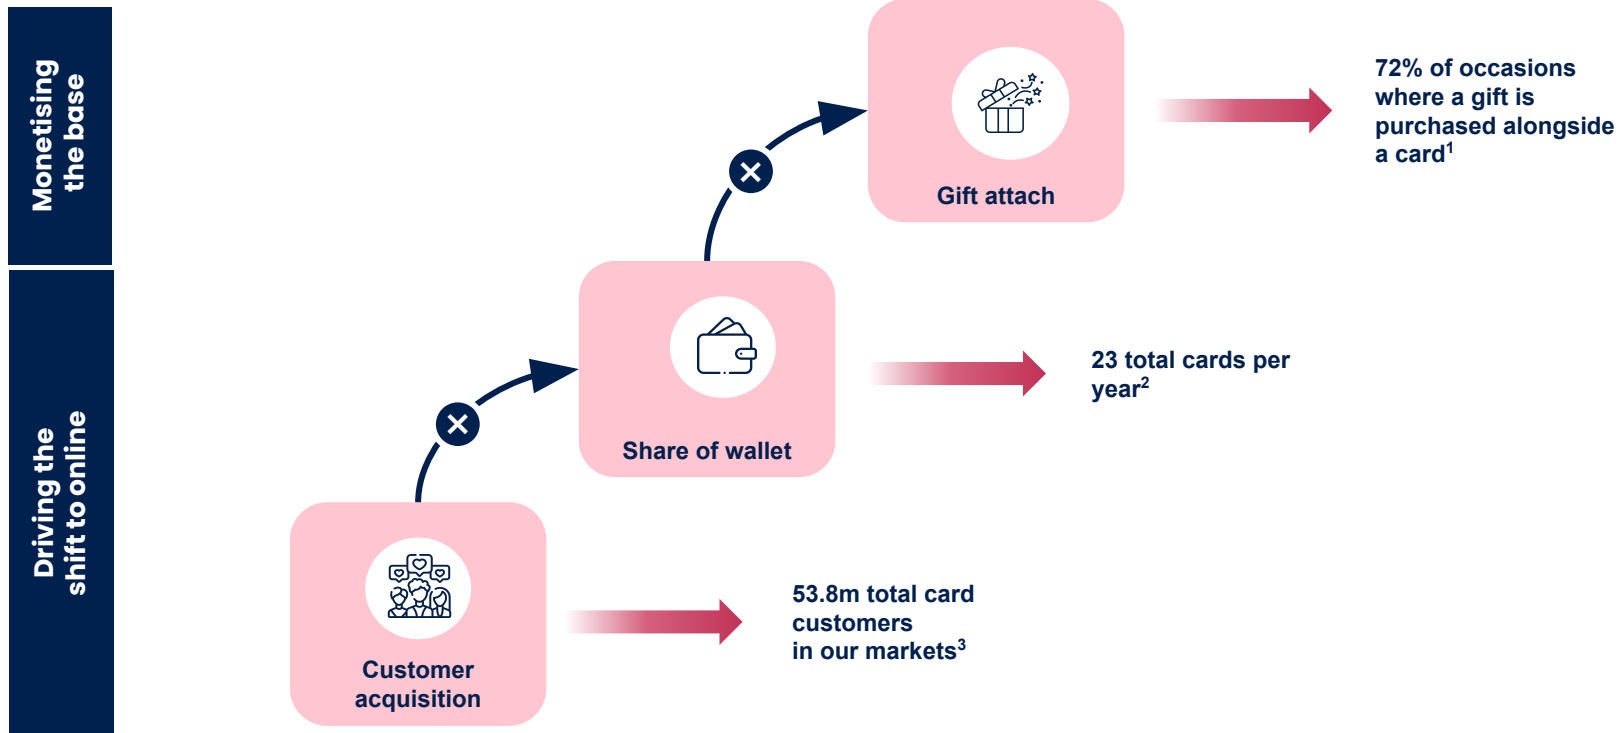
Monetising the base

Driving the shift to online

Gift attach

72% of occasions where a gift is purchased alongside a card$^1$

Share of wallet

23 total cards per year$^2$

Customer acquisition

53.8m total card customers in our markets$^3$